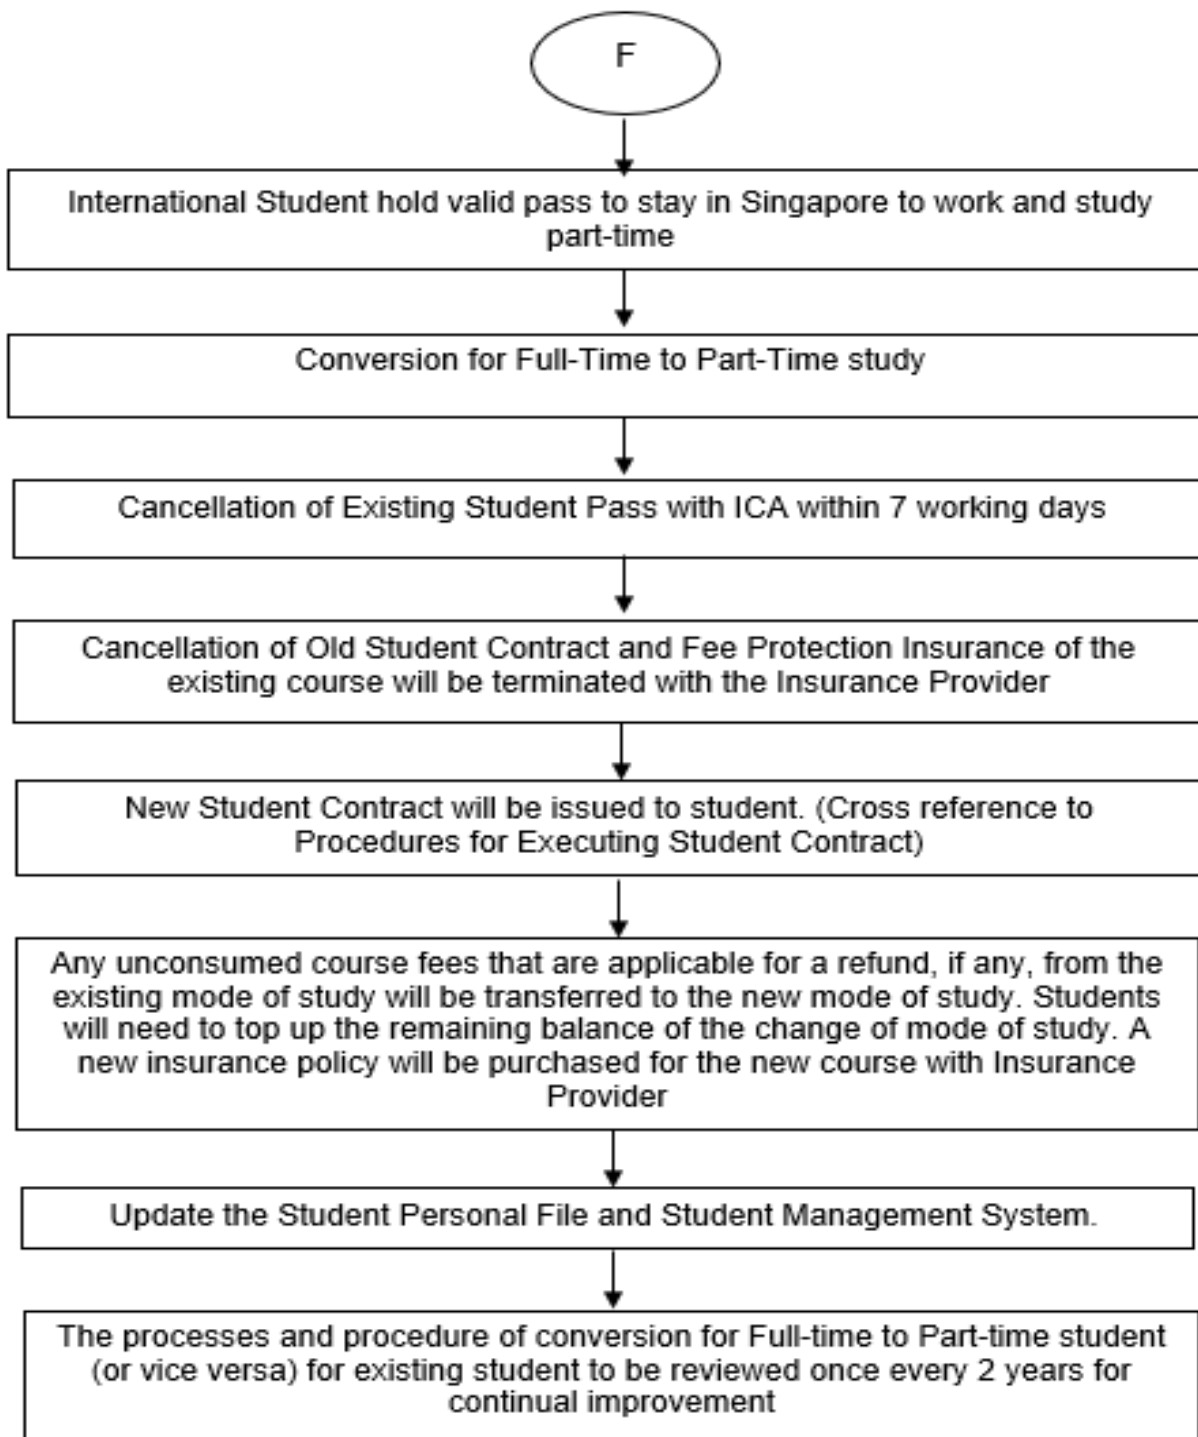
F

International Student hold valid pass to stay in Singapore to work and study part-time

Conversion for Full-Time to Part-Time study

Cancellation of Existing Student Pass with ICA within 7 working days

Cancellation of Old Student Contract and Fee Protection Insurance of the existing course will be terminated with the Insurance Provider

New Student Contract will be issued to student. (Cross reference to Procedures for Executing Student Contract)

Any unconsumed course fees that are applicable for a refund, if any, from the existing mode of study will be transferred to the new mode of study. Students will need to top up the remaining balance of the change of mode of study. A new insurance policy will be purchased for the new course with Insurance Provider

Update the Student Personal File and Student Management System.

The processes and procedure of conversion for Full-time to Part-time student (or vice versa) for existing student to be reviewed once every 2 years for continual improvement